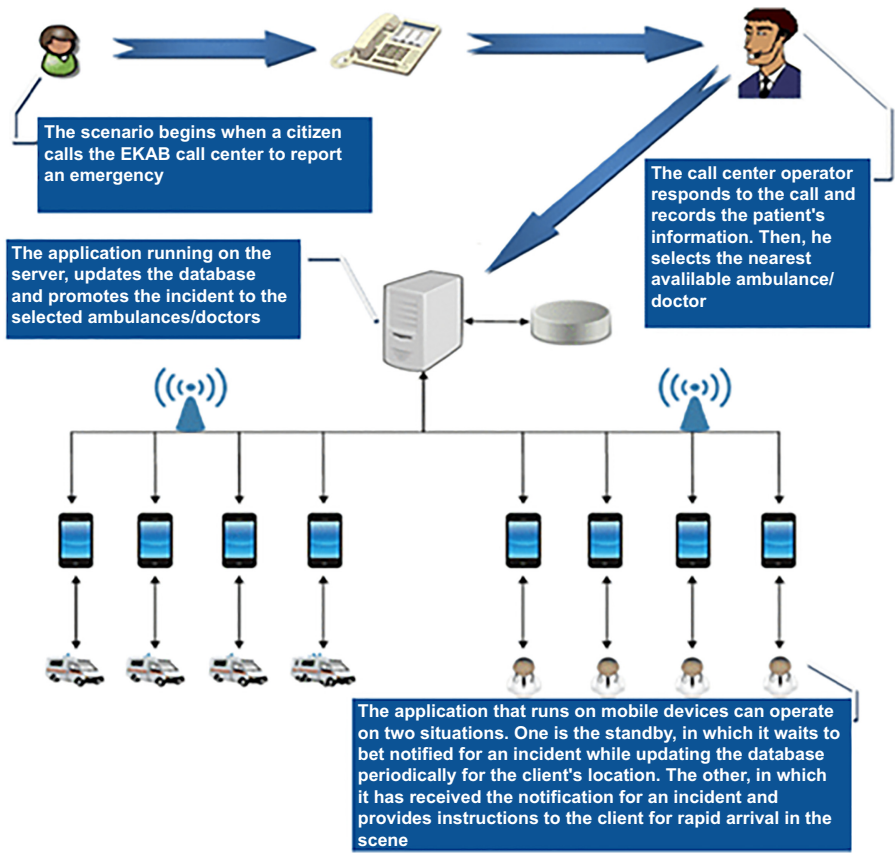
The scenario begins when a citizen calls the EKAB call center to report an emergency

The call center operator responds to the call and records the patient's information. Then, he selects the nearest avalilable ambulance/ doctor

The application running on the server, updates the database and promotes the incident to the selected ambulances/doctors

The application that runs on mobile devices can operate on two situations. One is the standby, in which it waits to bet notified for an incident while updating the database periodically for the client's location. The other, in which it has received the notification for an incident and provides instructions to the client for rapid arrival in the scene